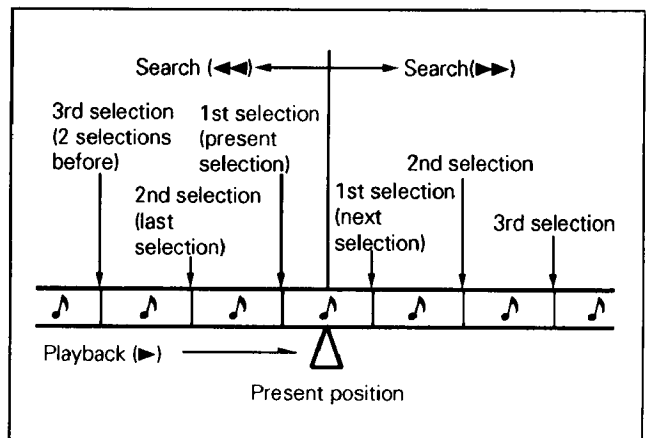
Search (◀◀) Search(▶▶)

3rd selection (2 selections before)

1st selection (present selection)

2nd selection (last selection)

1st selection (next selection)

2nd selection

3rd selection

♪ ♪ ♪ ♪ ♪ ♪ ♪

Playback (▶)

Present position